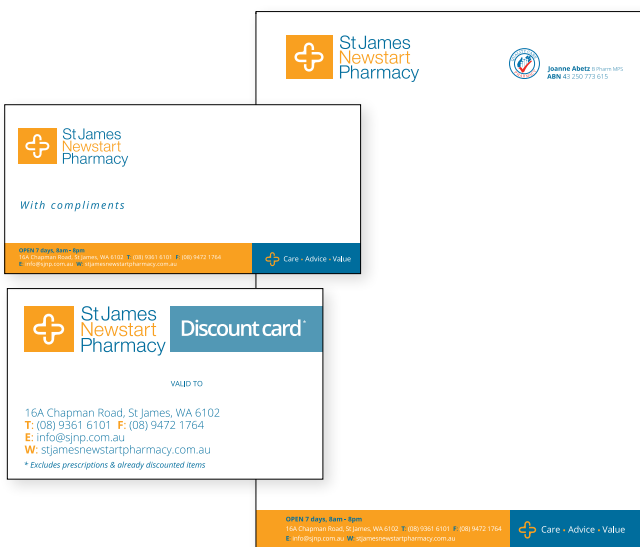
St James
Newstart
Pharmacy

Joanne Abetz B.Pharm MPS
ABN 43 250 773 615

St James
Newstart
Pharmacy

With compliments

OPEN 7 days, 8am - 8pm
16A Chapman Road, St James, WA 6102 T: (08) 9361 6101 F: (08) 9472 1764
E: info@sjnp.com.au W: stjamesnewstartpharmacy.com.au

Care - Advice - Value

St James
Newstart
Pharmacy

Discount card*

VALID TO

16A Chapman Road, St James, WA 6102
T: (08) 9361 6101 F: (08) 9472 1764
E: info@sjnp.com.au
W: stjamesnewstartpharmacy.com.au

* Excludes prescriptions & already discounted items

OPEN 7 days, 8am - 8pm
16A Chapman Road, St James, WA 6102 T: (08) 9361 6101 F: (08) 9472 1764
E: info@sjnp.com.au W: stjamesnewstartpharmacy.com.au

Care • Advice • Value